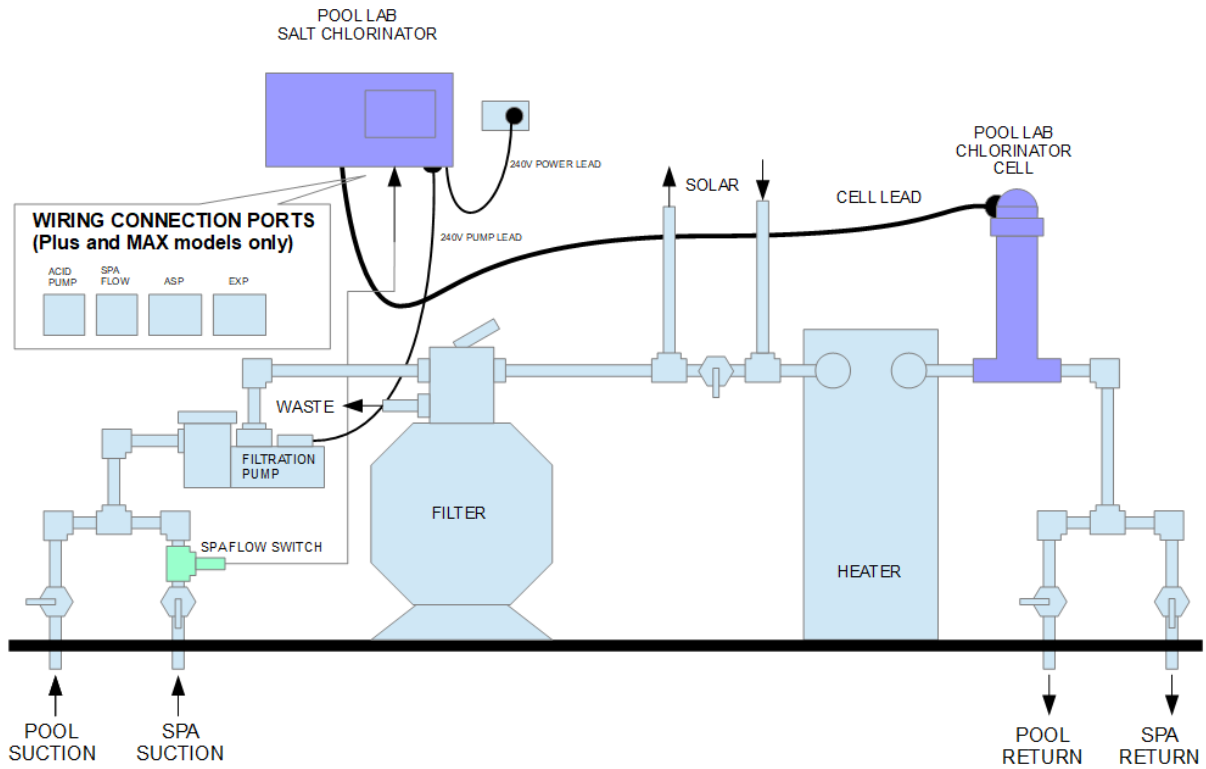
POOL LAB
SALT CHLORINATOR

240V POWER LEAD

POOL LAB
CHLORINATOR
CELL

SOLAR

CELL LEAD

WIRING CONNECTION PORTS
(Plus and MAX models only)

240V PUMP LEAD

ACID PUMP

SPA FLOW

ASP

EXP

WASTE

FILTRATION PUMP

FILTER

HEATER

SPAFLOW SWITCH

POOL SUCTION

SPA SUCTION

POOL RETURN

SPA RETURN